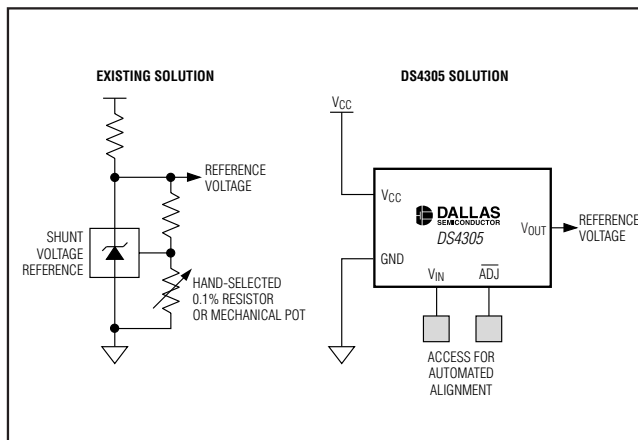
EXISTING SOLUTION

REFERENCE VOLTAGE

SHUNT VOLTAGE REFERENCE

HAND-SELECTED 0.1% RESISTOR OR MECHANICAL POT

DS4305 SOLUTION

$V_{CC}$

$V_{CC}$

DALLAS SEMICONDUCTOR

DS4305

$V_{OUT}$

REFERENCE VOLTAGE

GND

$V_{IN}$

$\overline{ADJ}$

ACCESS FOR AUTOMATED ALIGNMENT